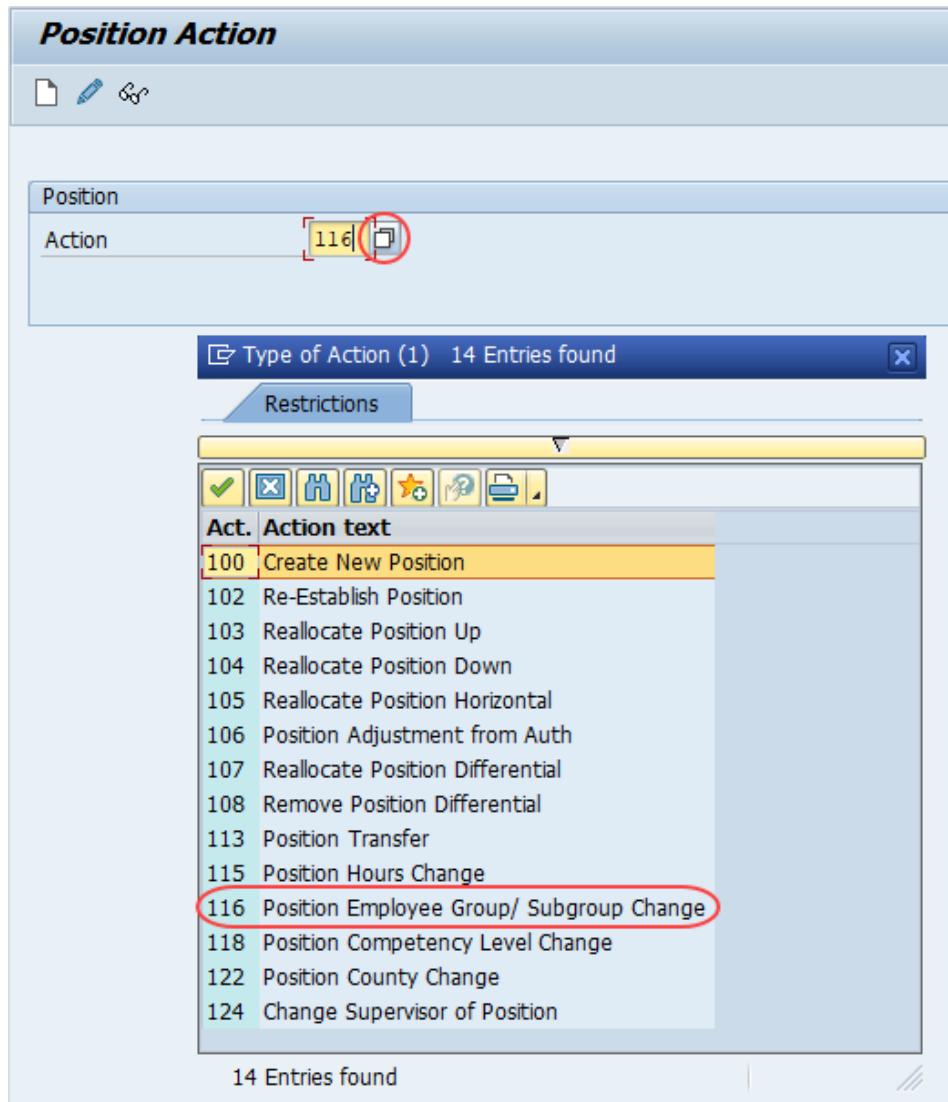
Position Action

Position
Action 116

Type of Action (1) 14 Entries found

Restrictions

| Act. | Action text |
|---|---|
| 100 | Create New Position |
| 102 | Re-Establish Position |
| 103 | Reallocate Position Up |
| 104 | Reallocate Position Down |
| 105 | Reallocate Position Horizontal |
| 106 | Position Adjustment from Auth |
| 107 | Reallocate Position Differential |
| 108 | Remove Position Differential |
| 113 | Position Transfer |
| 115 | Position Hours Change |
| 116 | Position Employee Group/ Subgroup Change |
| 118 | Position Competency Level Change |
| 122 | Position County Change |
| 124 | Change Supervisor of Position |

14 Entries found